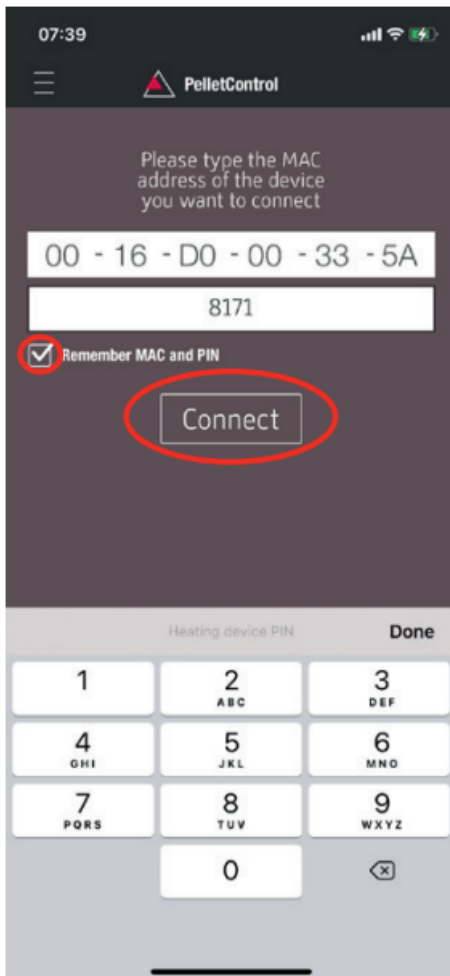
07:39

PelletControl

Please type the MAC address of the device you want to connect

00 - 16 - D0 - 00 - 33 - 5A

8171

Remember MAC and PIN

Connect

Heating device PIN

Done

1
2 ABC
3 DEF
4 GHI
5 JKL
6 MNO
7 PQRS
8 TUV
9 WXYZ
0